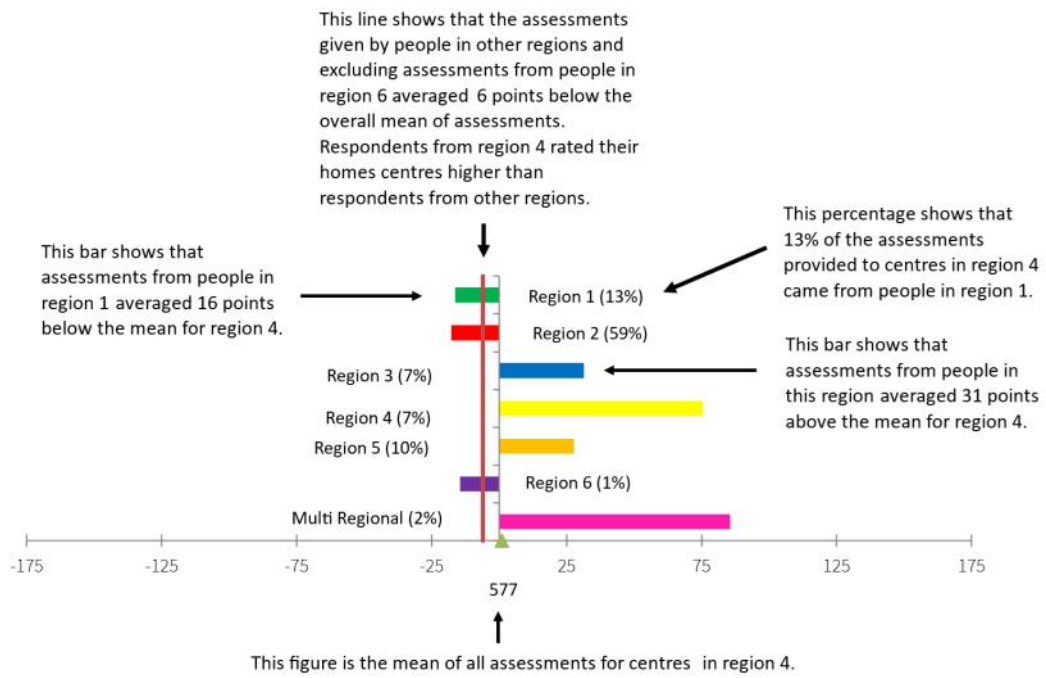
This line shows that the assessments given by people in other regions and excluding assessments from people in region 6 averaged 6 points below the overall mean of assessments. Respondents from region 4 rated their homes centres higher than respondents from other regions.

This bar shows that assessments from people in region 1 averaged 16 points below the mean for region 4.

This percentage shows that 13% of the assessments provided to centres in region 4 came from people in region 1.

Region 1 (13%)

Region 2 (59%)

This bar shows that assessments from people in this region averaged 31 points above the mean for region 4.

Region 3 (7%)

Region 4 (7%)

Region 5 (10%)

Region 6 (1%)

Multi Regional (2%)

-175 -125 -75 -25 25 75 125 175

577

This figure is the mean of all assessments for centres in region 4.